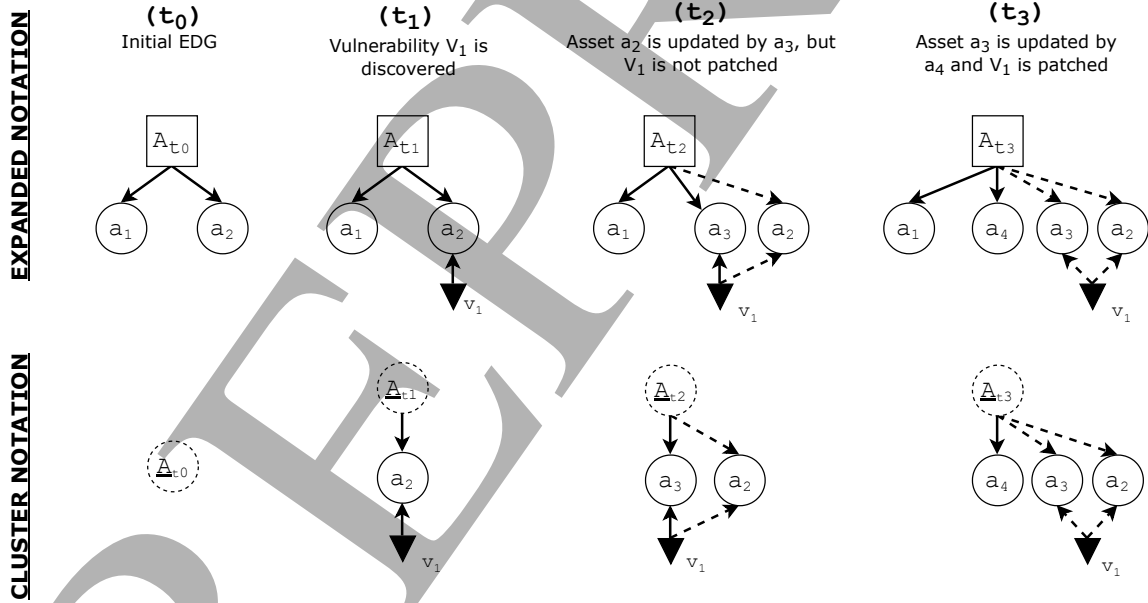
EXPANDED NOTATION

CLUSTER NOTATION

$(t_0)$
Initial EDG

$(t_1)$
Vulnerability $V_1$ is discovered

$(t_2)$
Asset $a_2$ is updated by $a_3$, but $V_1$ is not patched

$(t_3)$
Asset $a_3$ is updated by $a_4$ and $V_1$ is patched

$A_{t0}$
$a_1$ $a_2$

$A_{t1}$
$a_1$ $a_2$
$v_1$

$A_{t2}$
$a_1$ $a_3$ $a_2$
$v_1$

$A_{t3}$
$a_1$ $a_4$ $a_3$ $a_2$
$v_1$

$\underline{A}_{t0}$

$\underline{A}_{t1}$
$a_2$
$v_1$

$\underline{A}_{t2}$
$a_3$ $a_2$
$v_1$

$\underline{A}_{t3}$
$a_4$ $a_3$ $a_2$
$v_1$